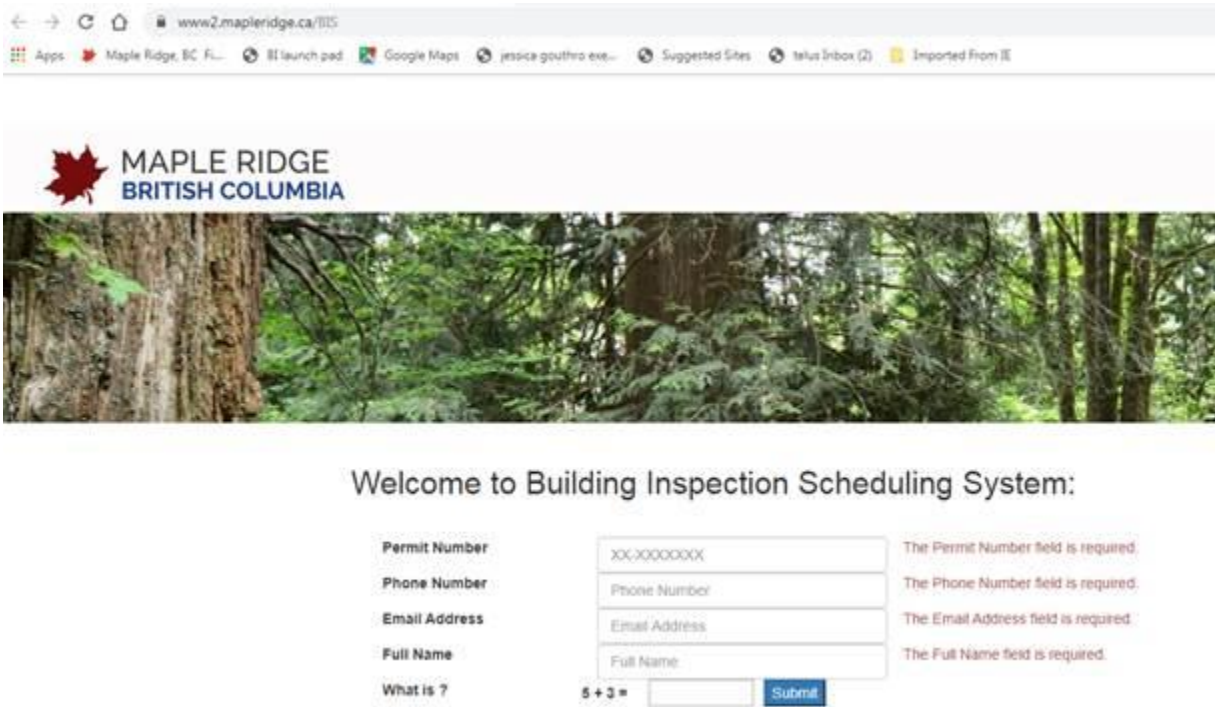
www2.mapleridge.ca/BIS

Apps Maple Ridge, BC Fi... BI launch pad Google Maps jessica gouthro exe... Suggested Sites telus Inbox (2) Imported From IE

MAPLE RIDGE
BRITISH COLUMBIA

Welcome to Building Inspection Scheduling System:

| | | |
|---|---|---|
| Permit Number | XX-XXXXXXX | The Permit Number field is required. |
| Phone Number | Phone Number | The Phone Number field is required. |
| Email Address | Email Address | The Email Address field is required. |
| Full Name | Full Name | The Full Name field is required. |
| What is ? | 5 + 3 = | Submit |